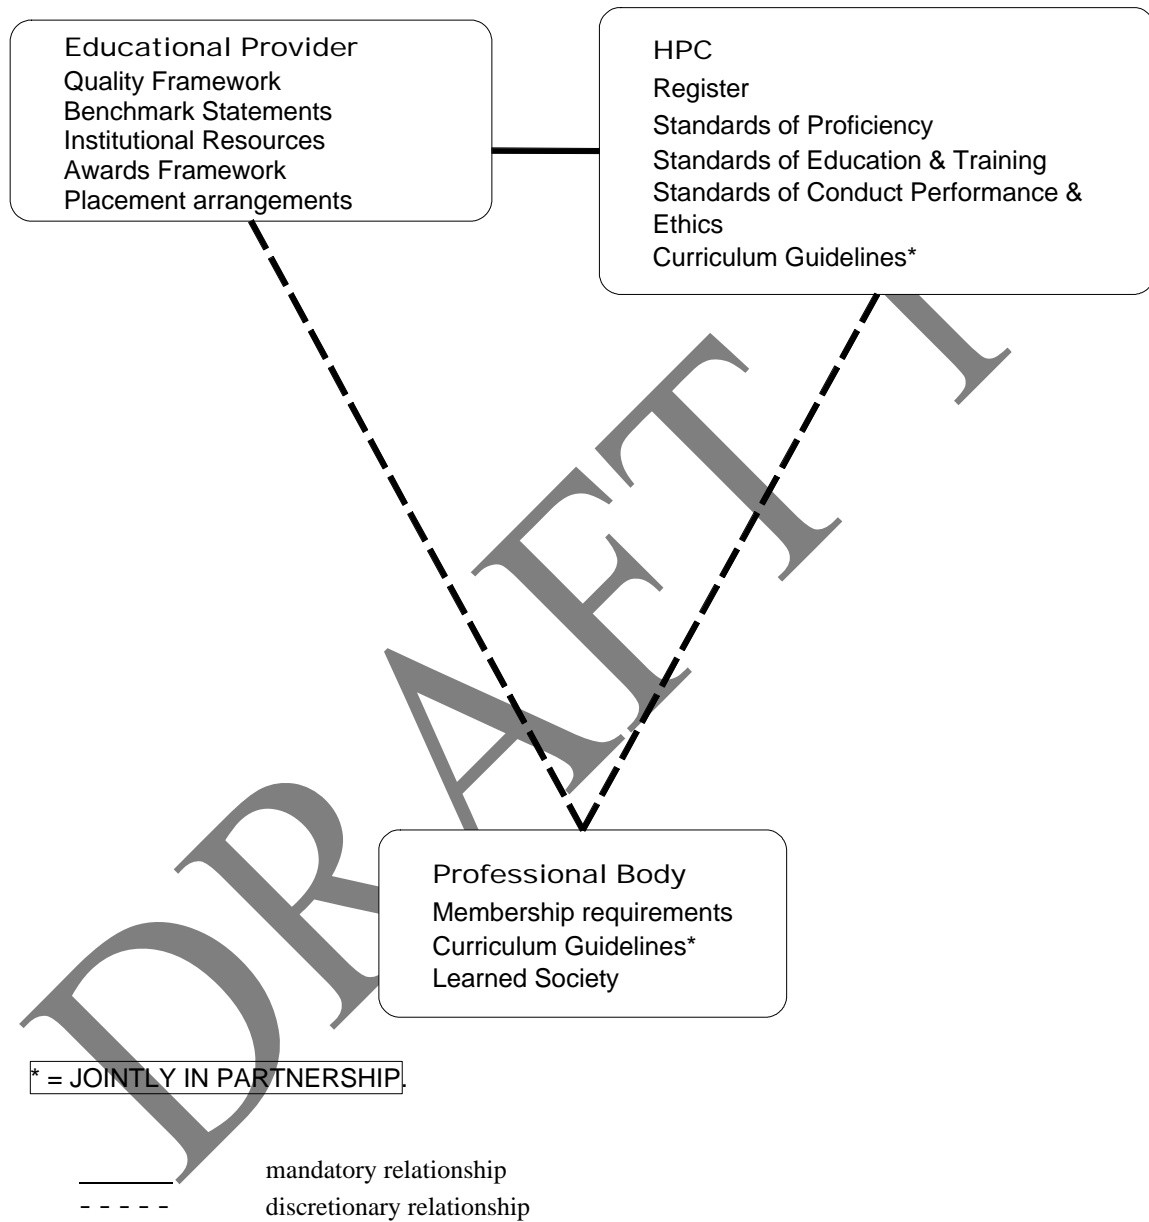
Educational Provider
Quality Framework
Benchmark Statements
Institutional Resources
Awards Framework
Placement arrangements

HPC
Register
Standards of Proficiency
Standards of Education & Training
Standards of Conduct Performance & Ethics
Curriculum Guidelines*

DRAFT 1

Professional Body
Membership requirements
Curriculum Guidelines*
Learned Society

* = JOINTLY IN PARTNERSHIP.

mandatory relationship
- - - - - discretionary relationship